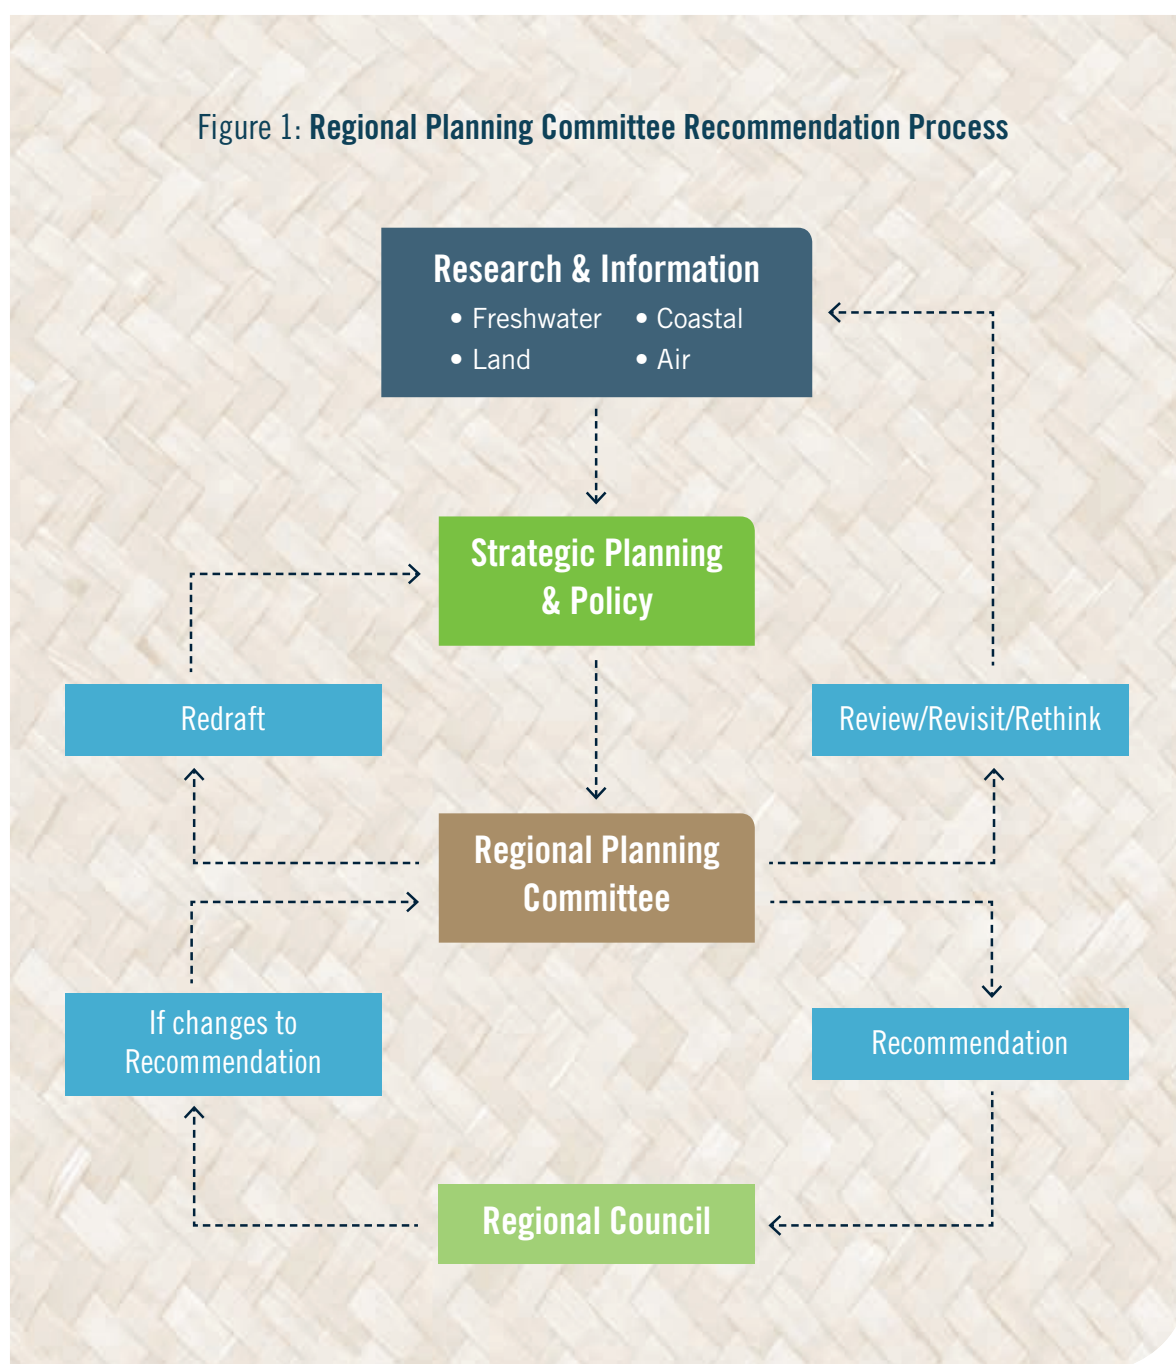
Figure 1: Regional Planning Committee Recommendation Process

Research & Information
• Freshwater • Coastal
• Land • Air

Strategic Planning & Policy

Redraft

Review/Revisit/Rethink

Regional Planning Committee

If changes to Recommendation

Recommendation

Regional Council